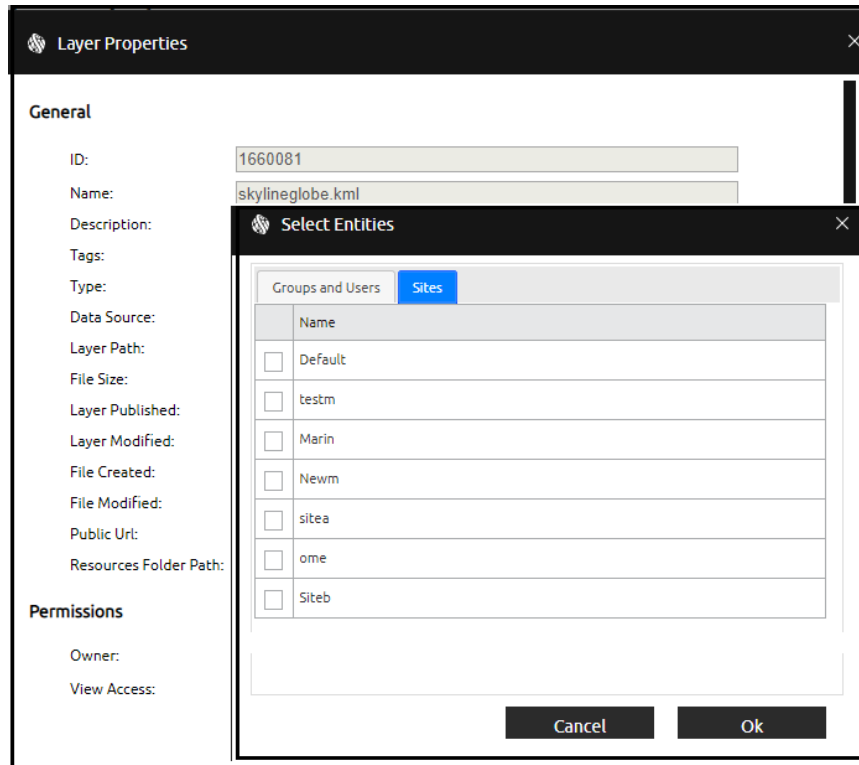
Layer Properties

General

ID: 1660081

Name: skylineglobe.kml

Description:

Tags:

Type:

Data Source:

Layer Path:

File Size:

Layer Published:

Layer Modified:

File Created:

File Modified:

Public Url:

Resources Folder Path:

Permissions

Owner:

View Access:

Select Entities

Groups and Users | Sites

| | Name |
|---|---|
| | Default |
| | testm |
| | Marin |
| | Newm |
| | sitea |
| | ome |
| | Siteb |

Cancel

Ok